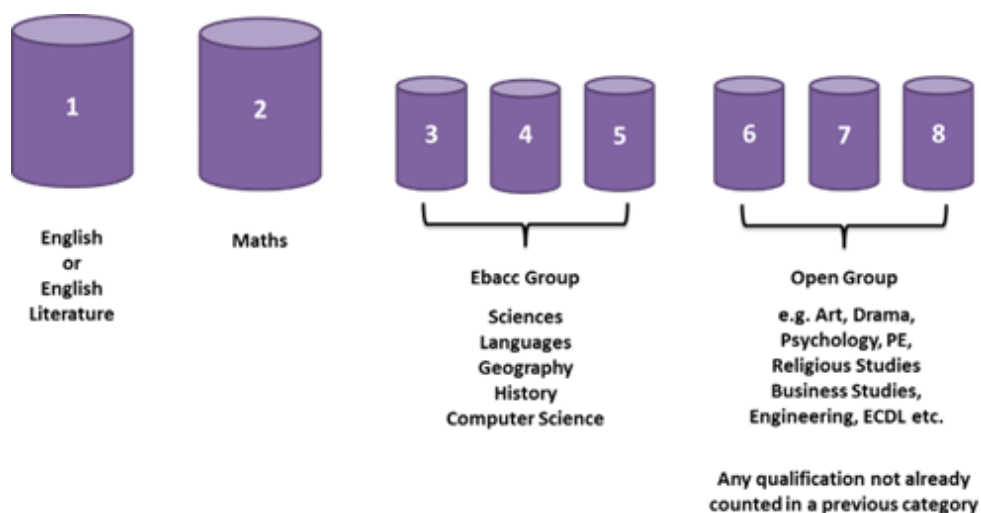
1

2

3

4

5

6

7

8

English
or
English
Literature

Maths

Ebacc Group

Sciences
Languages
Geography
History
Computer Science

Open Group

e.g. Art, Drama,
Psychology, PE,
Religious Studies
Business Studies,
Engineering, ECDL etc.

Any qualification not already counted in a previous category